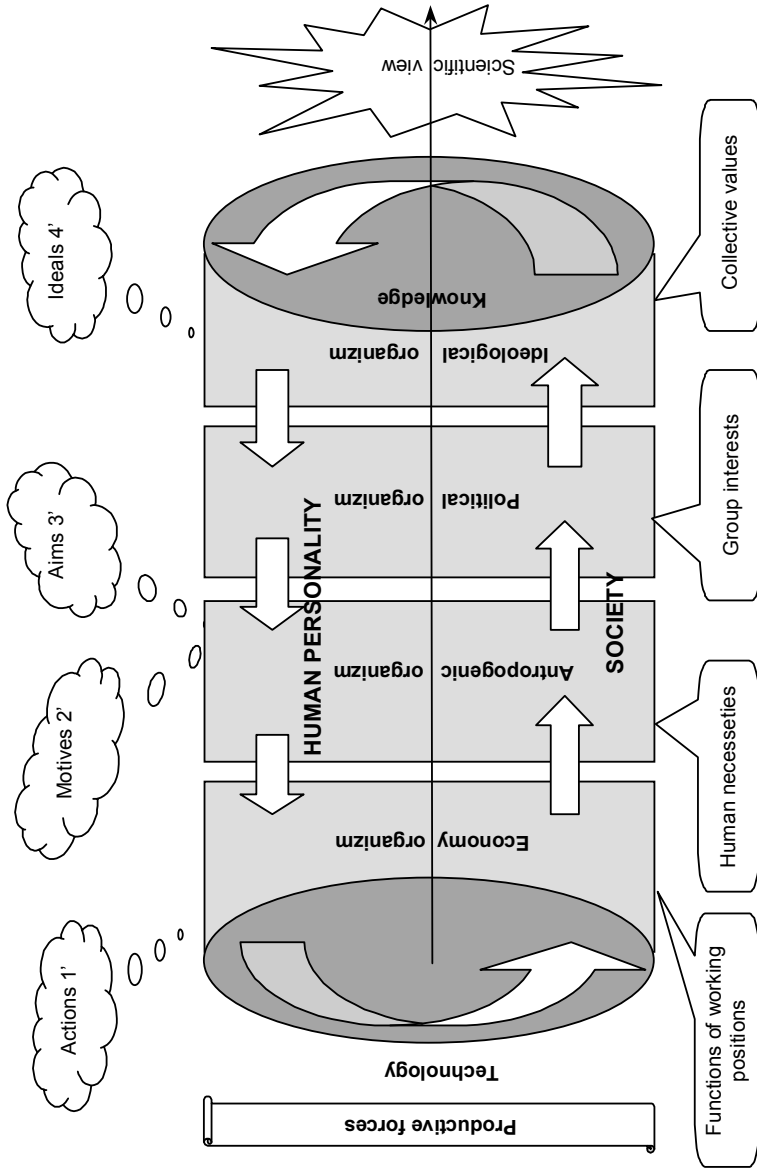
Scientific view

Ideals 4'

Aims 3'

Motives 2'

Actions 1'

Knowledge

Ideological organizm

Political organizm

Antropogenic organizm

Economy organizm

HUMAN PERSONALITY

SOCIETY

Technology

Productive forces

Collective values

Group interests

Human necesseties

Functions of working positions